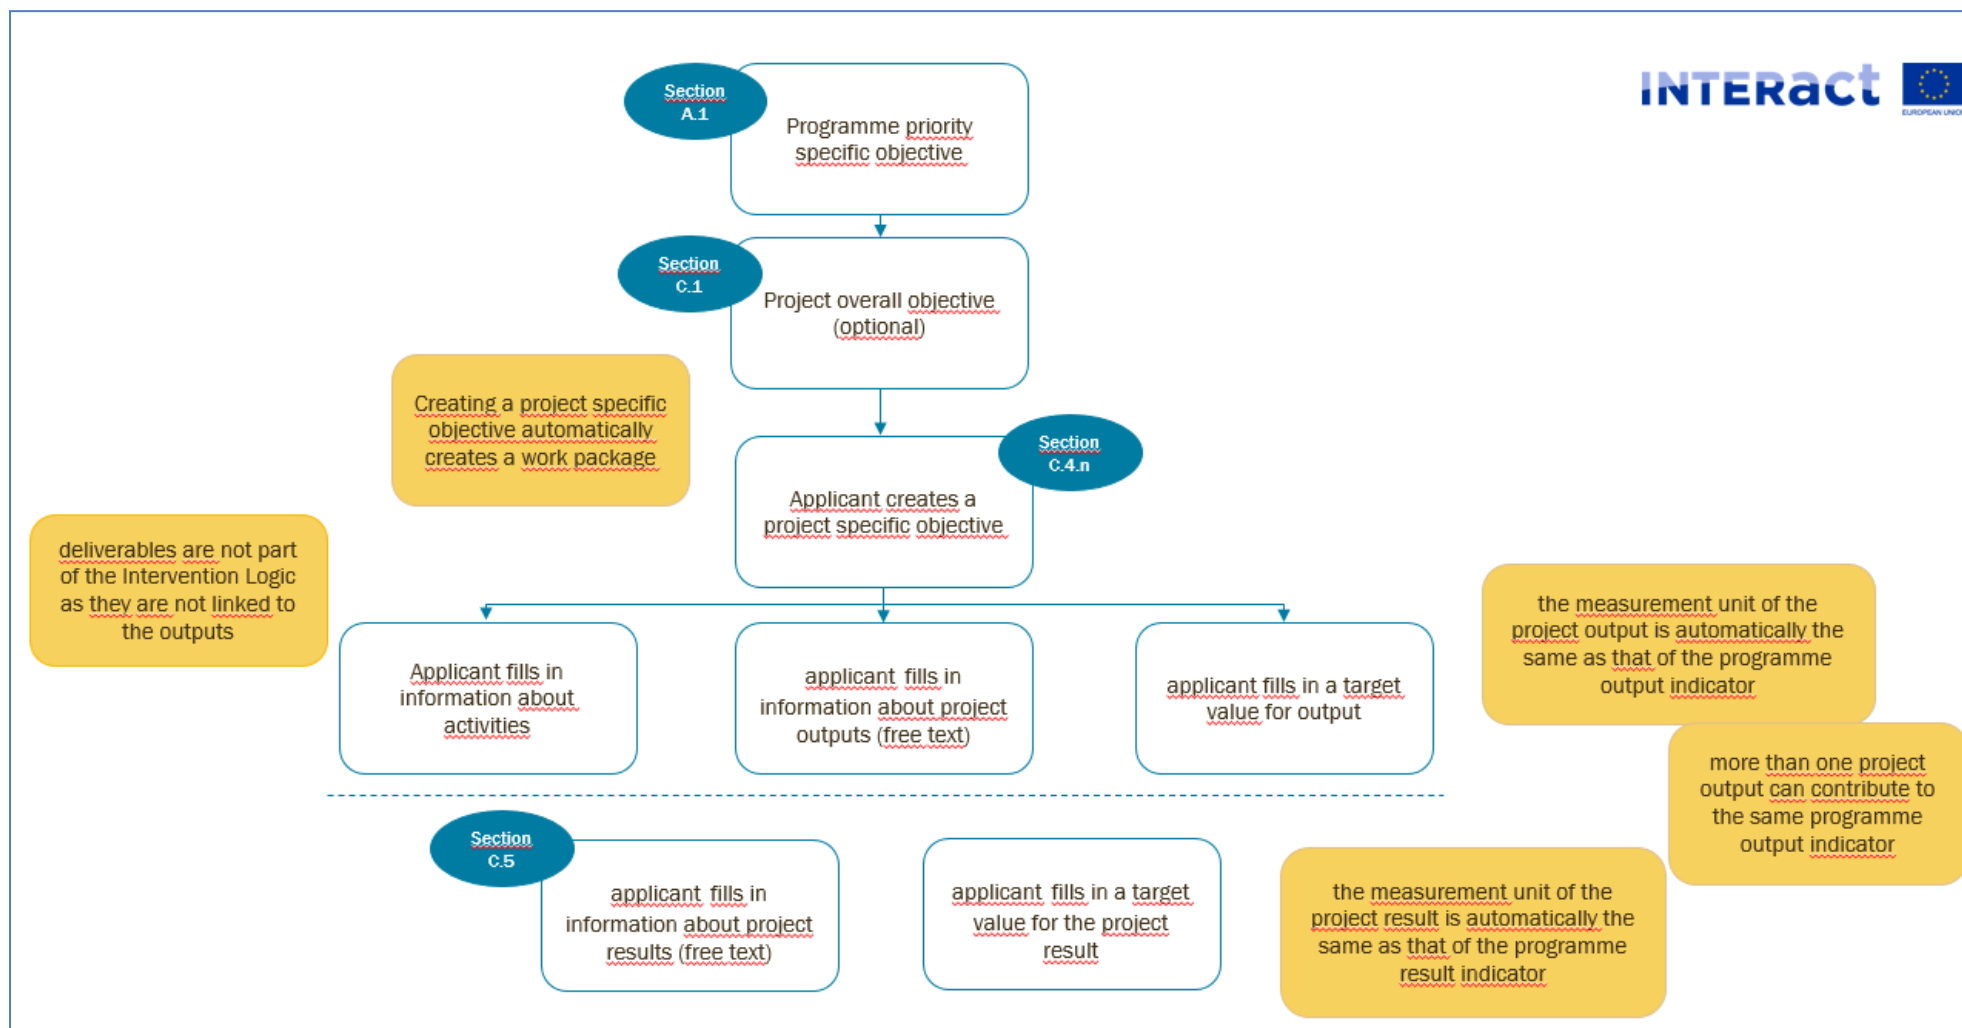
INTERact

EUROPEAN UNION

Section A.1

Programme priority specific objective

Section C.1

Project overall objective (optional)

Creating a project specific objective automatically creates a work package

Section C.4.n

Applicant creates a project specific objective

deliverables are not part of the Intervention Logic as they are not linked to the outputs

Applicant fills in information about activities

applicant fills in information about project outputs (free text)

applicant fills in a target value for output

the measurement unit of the project output is automatically the same as that of the programme output indicator

more than one project output can contribute to the same programme output indicator

Section C.5

applicant fills in information about project results (free text)

applicant fills in a target value for the project result

the measurement unit of the project result is automatically the same as that of the programme result indicator